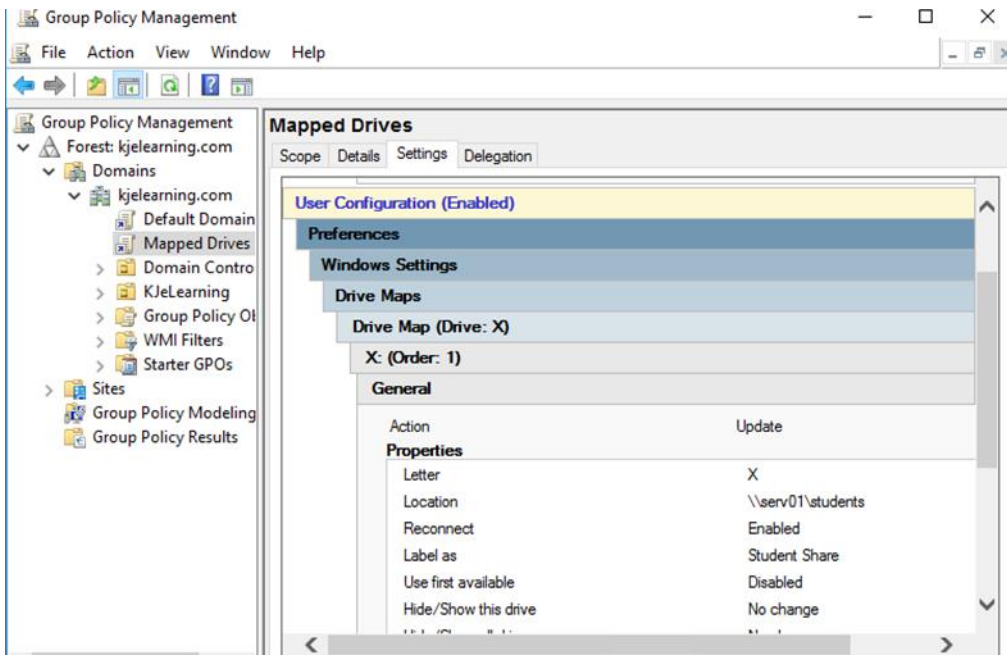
Group Policy Management

File Action View Window Help

Group Policy Management
Forest: kjelearning.com
Domains
kjelearning.com
Default Domain
Mapped Drives
Domain Contro
KJeLearning
Group Policy Ob
WMI Filters
Starter GPOs
Sites
Group Policy Modeling
Group Policy Results

Mapped Drives

Scope Details Settings Delegation

User Configuration (Enabled)
Preferences
Windows Settings
Drive Maps
Drive Map (Drive: X)
X: (Order: 1)
General

| | |
|---|---|
| Action | Update |
| **Properties** | |
| Letter | X |
| Location | \\serv01\students |
| Reconnect | Enabled |
| Label as | Student Share |
| Use first available | Disabled |
| Hide/Show this drive | No change |
| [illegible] | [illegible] |